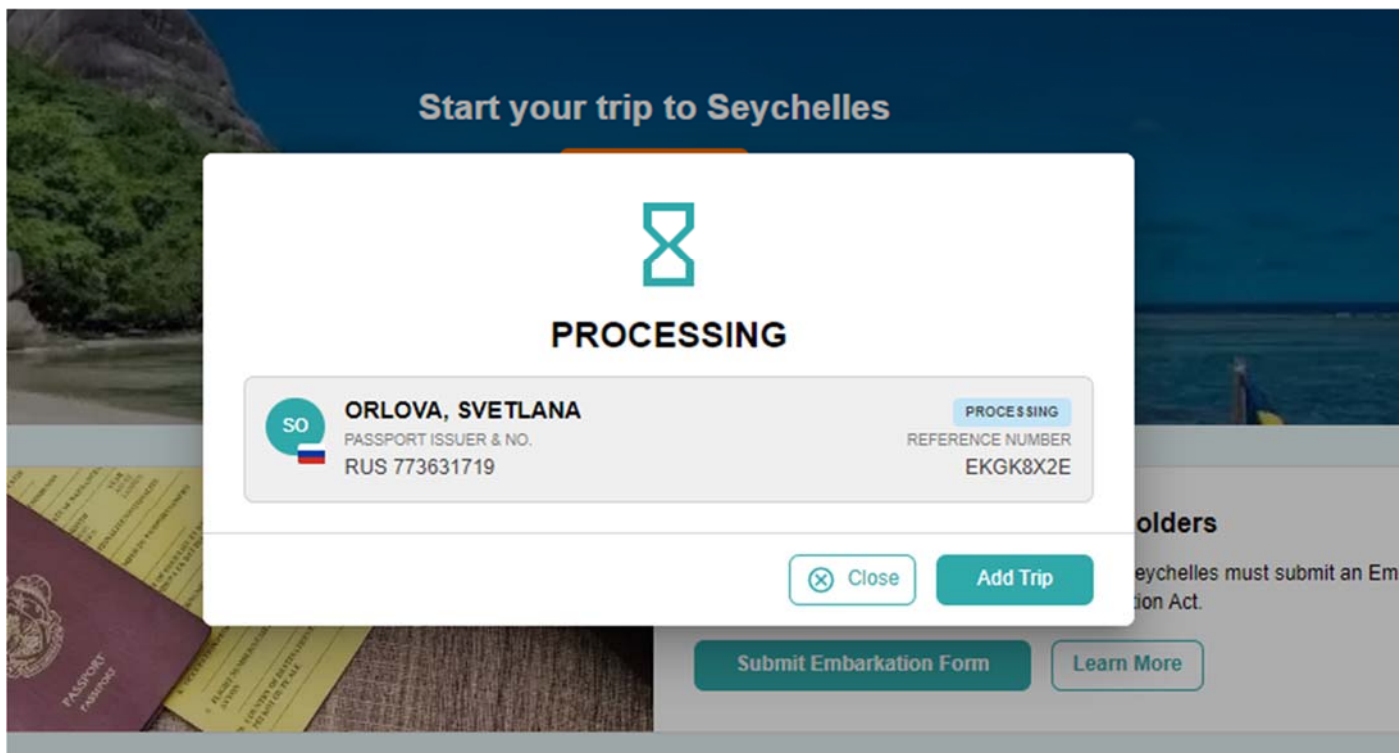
Start your trip to Seychelles

PROCESSING

SO

ORLOVA, SVETLANA

PASSPORT ISSUER & NO.

RUS 773631719

PROCESSING

REFERENCE NUMBER

EKGK8X2E

Close

Add Trip

olders

eychelles must submit an Em

tion Act.

Submit Embarkation Form

Learn More

PASSPORT